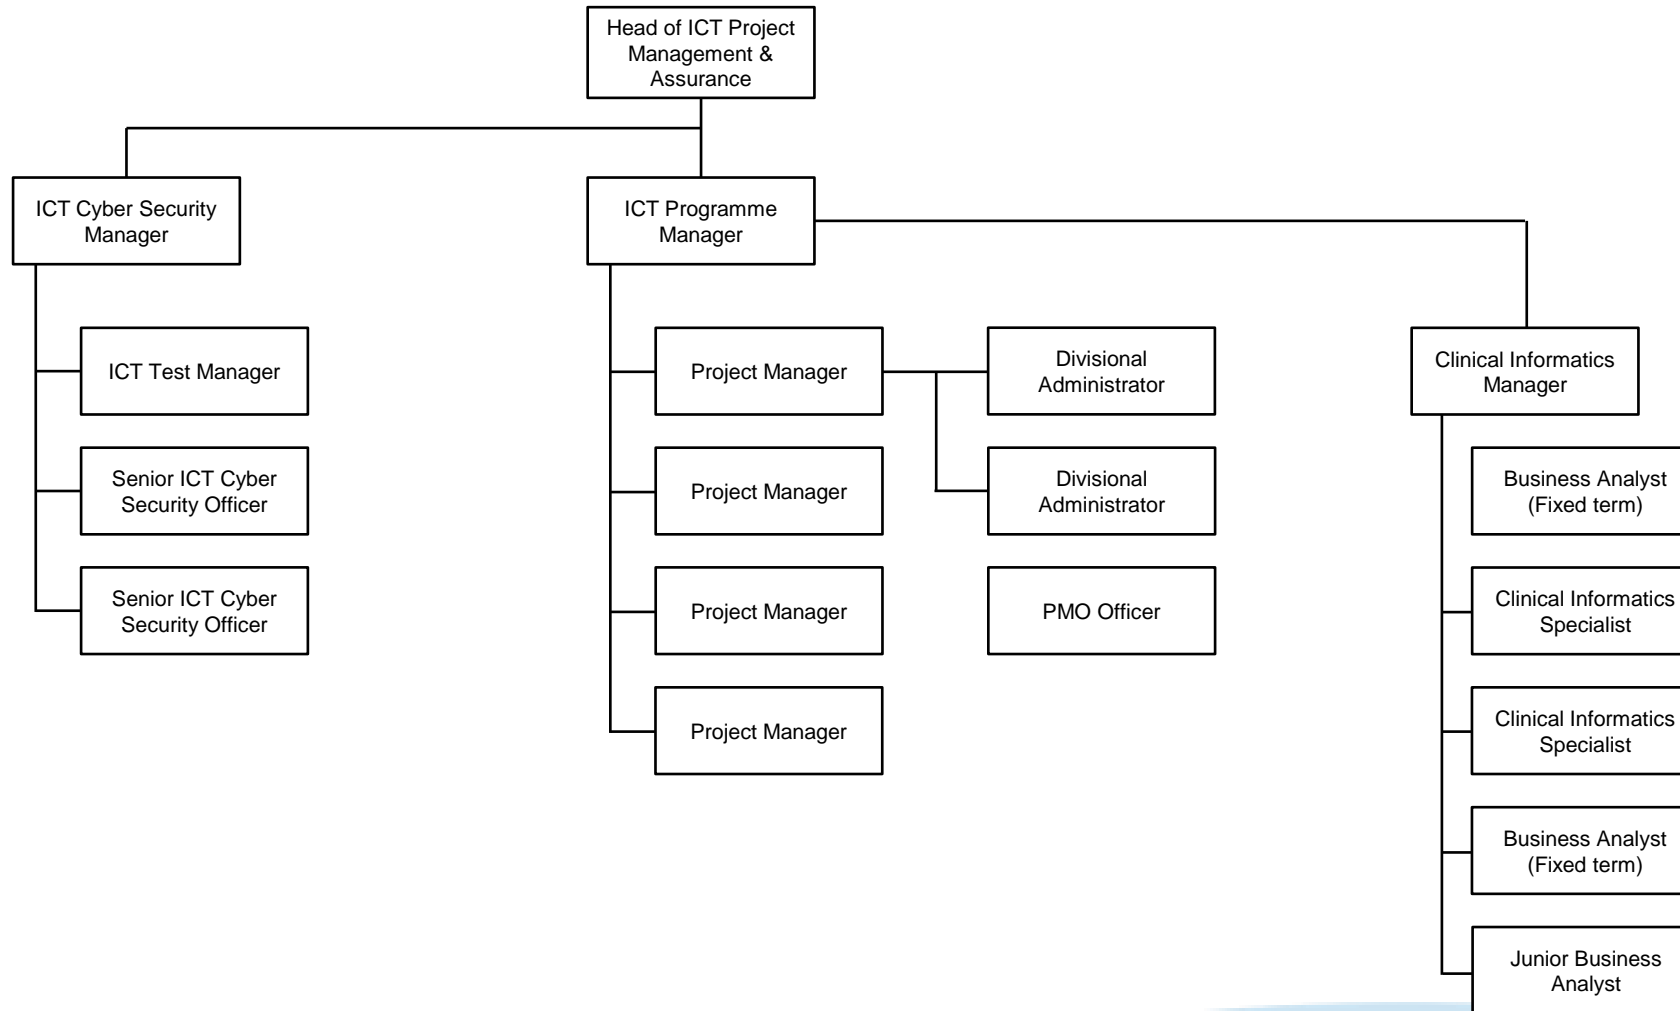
Head of ICT Project Management & Assurance

ICT Cyber Security Manager

ICT Programme Manager

ICT Test Manager

Senior ICT Cyber Security Officer

Senior ICT Cyber Security Officer

Project Manager

Project Manager

Project Manager

Project Manager

Divisional Administrator

Divisional Administrator

PMO Officer

Clinical Informatics Manager

Business Analyst (Fixed term)

Clinical Informatics Specialist

Clinical Informatics Specialist

Business Analyst (Fixed term)

Junior Business Analyst